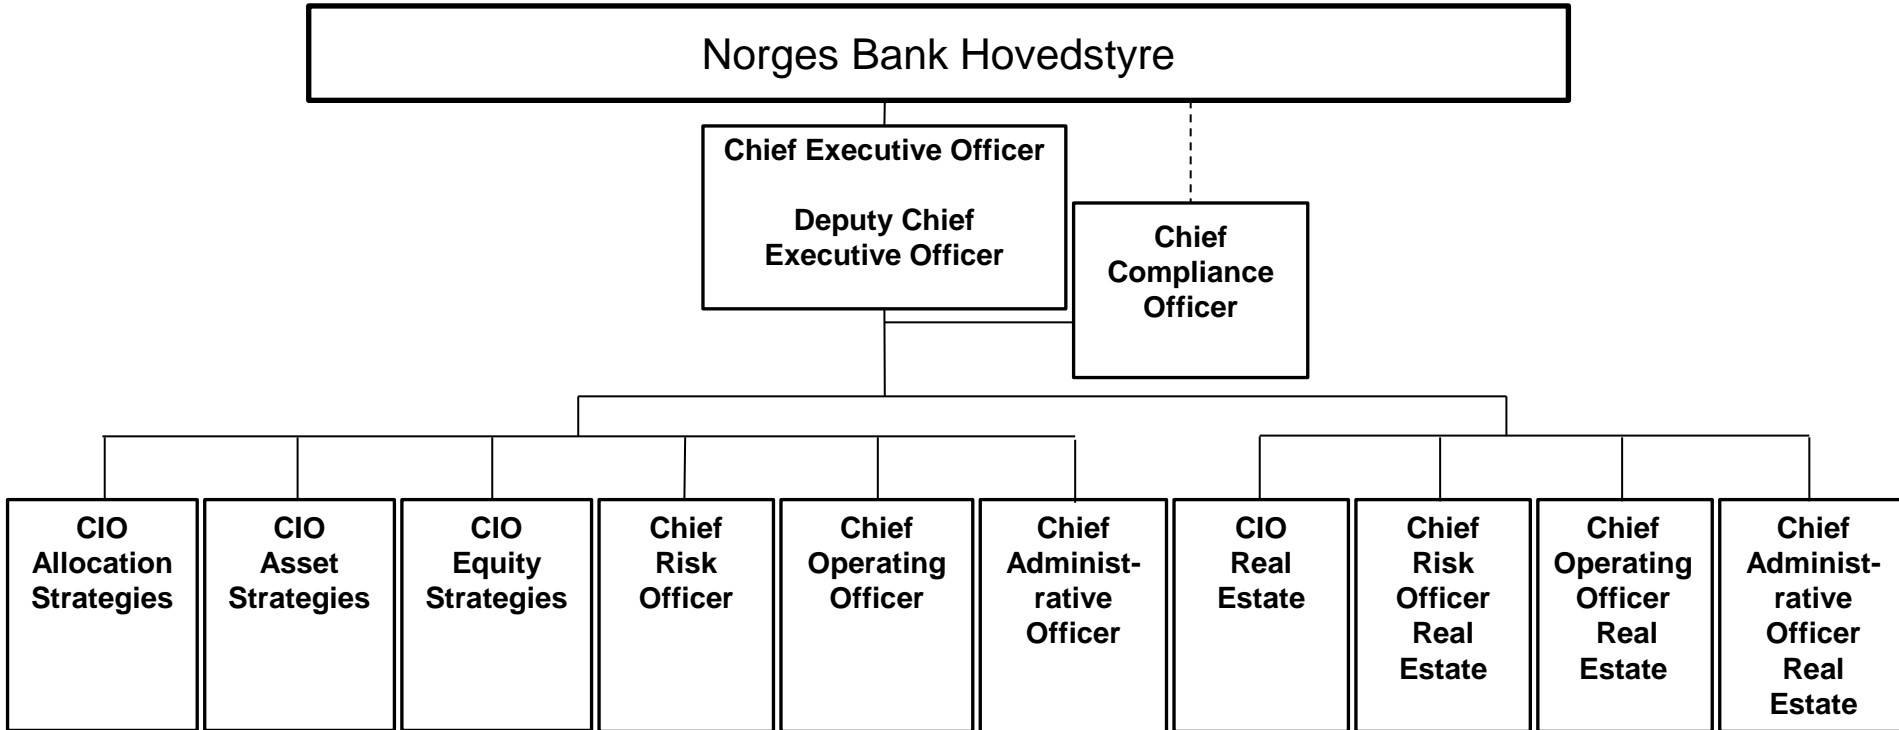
Norges Bank Hovedstyre

Chief Executive Officer

Deputy Chief Executive Officer

Chief Compliance Officer

CIO Allocation Strategies

CIO Asset Strategies

CIO Equity Strategies

Chief Risk Officer

Chief Operating Officer

Chief Administrative Officer

CIO Real Estate

Chief Risk Officer Real Estate

Chief Operating Officer Real Estate

Chief Administrative Officer Real Estate